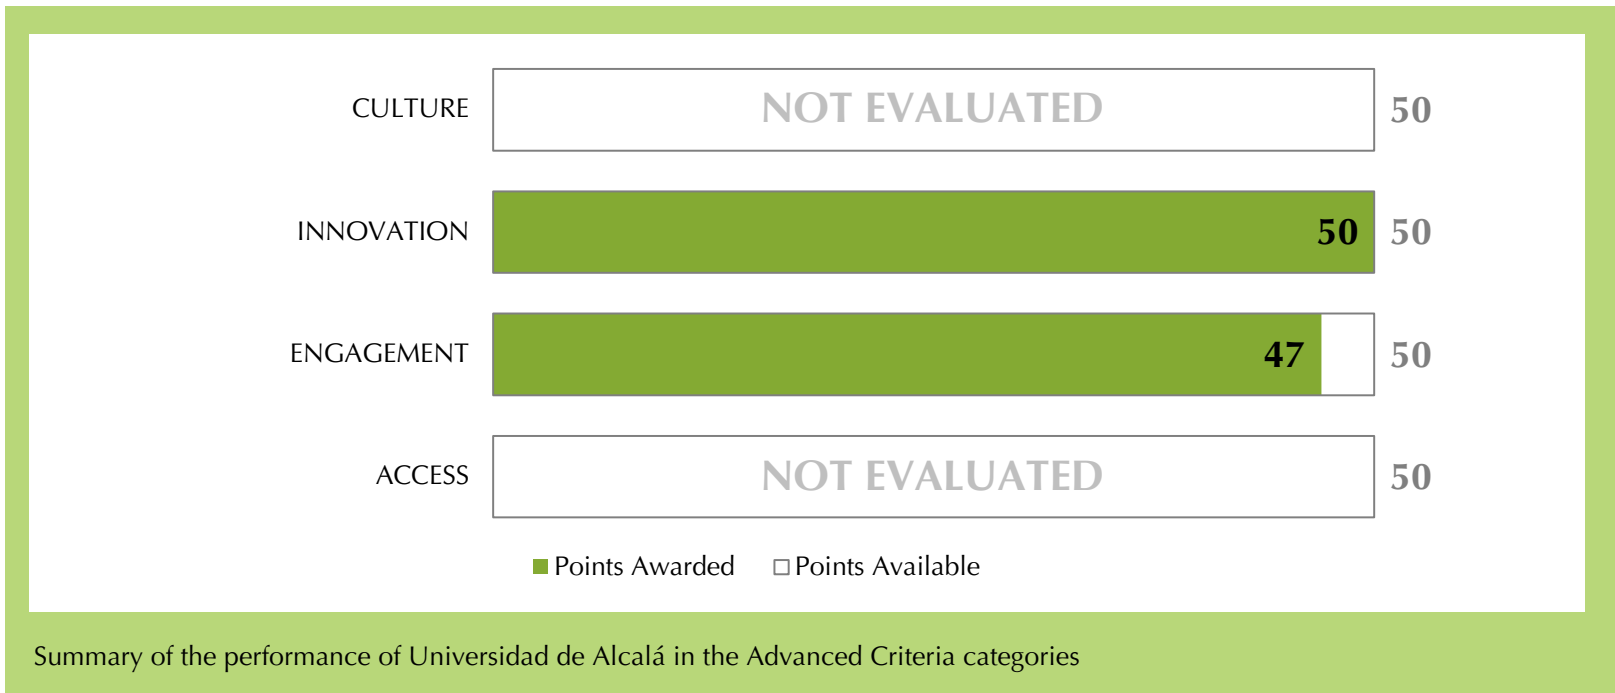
CULTURE
NOT EVALUATED
50

INNOVATION
50
50

ENGAGEMENT
47
50

ACCESS
NOT EVALUATED
50

Points Awarded
Points Available

Summary of the performance of Universidad de Alcalá in the Advanced Criteria categories